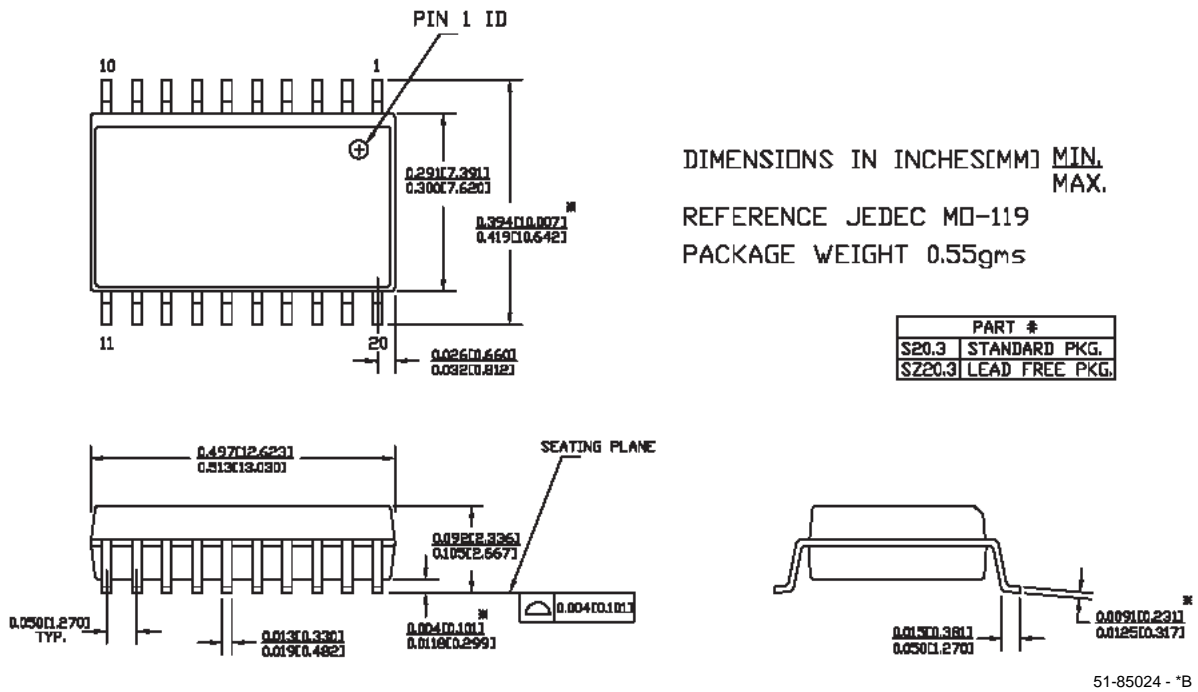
PIN 1 ID

10

1

$\frac{0.291[7.391]}{0.300[7.620]}$

$\frac{0.394[10.007]}{0.419[10.642]}$ *

11

20

$\frac{0.026[0.660]}{0.032[0.812]}$

DIMENSIONS IN INCHES[MM] $\frac{\text{MIN.}}{\text{MAX.}}$

REFERENCE JEDEC MO-119

PACKAGE WEIGHT 0.55gms

| PART # | |
|---|---|
| S20.3 | STANDARD PKG. |
| SZ20.3 | LEAD FREE PKG. |

$\frac{0.497[12.623]}{0.513[13.030]}$

SEATING PLANE

$\frac{0.092[2.336]}{0.105[2.667]}$

0.004[0.101]

0.050[1.270] TYP.

$\frac{0.013[0.330]}{0.019[0.482]}$

$\frac{0.004[0.101]}{0.0118[0.299]}$ *

$\frac{0.015[0.381]}{0.050[1.270]}$

$\frac{0.0091[0.231]}{0.0125[0.317]}$ *

51-85024 - *B